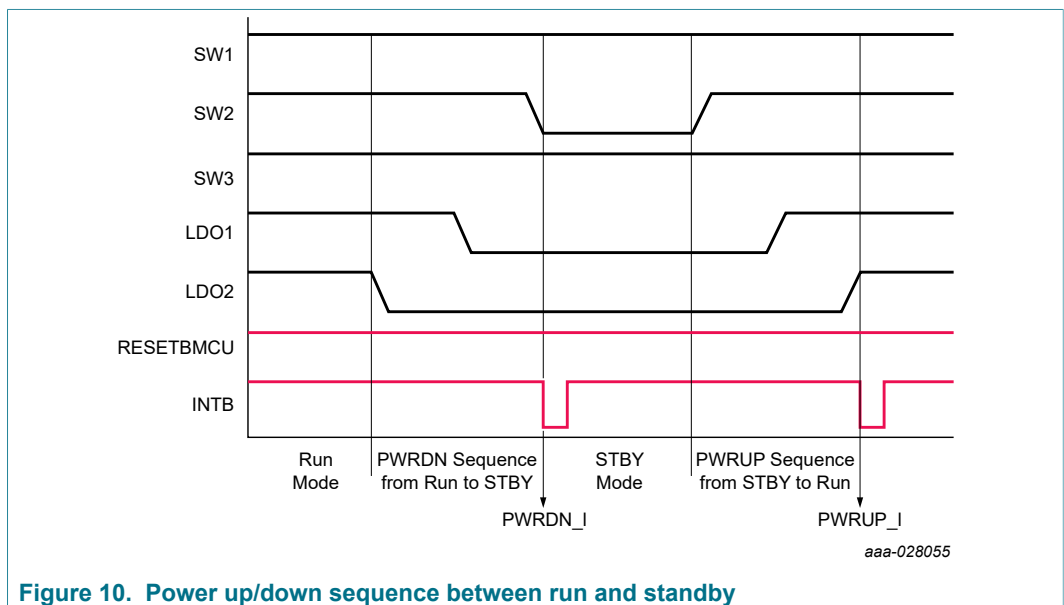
SW1

SW2

SW3

LDO1

LDO2

RESETBMCU

INTB

Run Mode

PWRDN Sequence from Run to STBY

STBY Mode

PWRUP Sequence from STBY to Run

PWRDN_I

PWRUP_I

aaa-028055

Figure 10. Power up/down sequence between run and standby